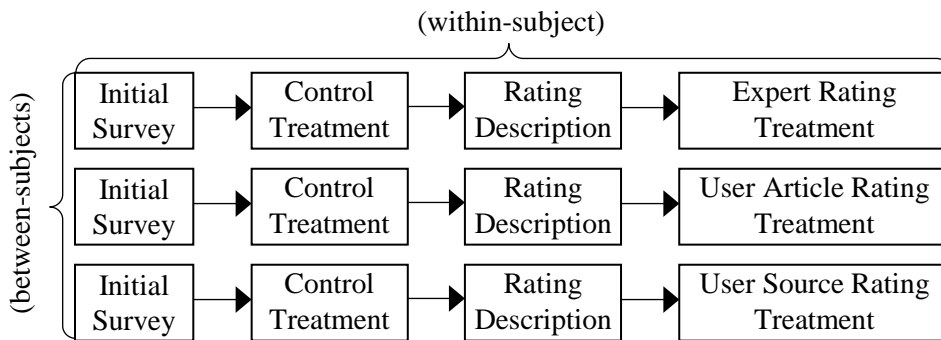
(within-subject)

(between-subjects)

Initial Survey → Control Treatment → Rating Description → Expert Rating Treatment

Initial Survey → Control Treatment → Rating Description → User Article Rating Treatment

Initial Survey → Control Treatment → Rating Description → User Source Rating Treatment